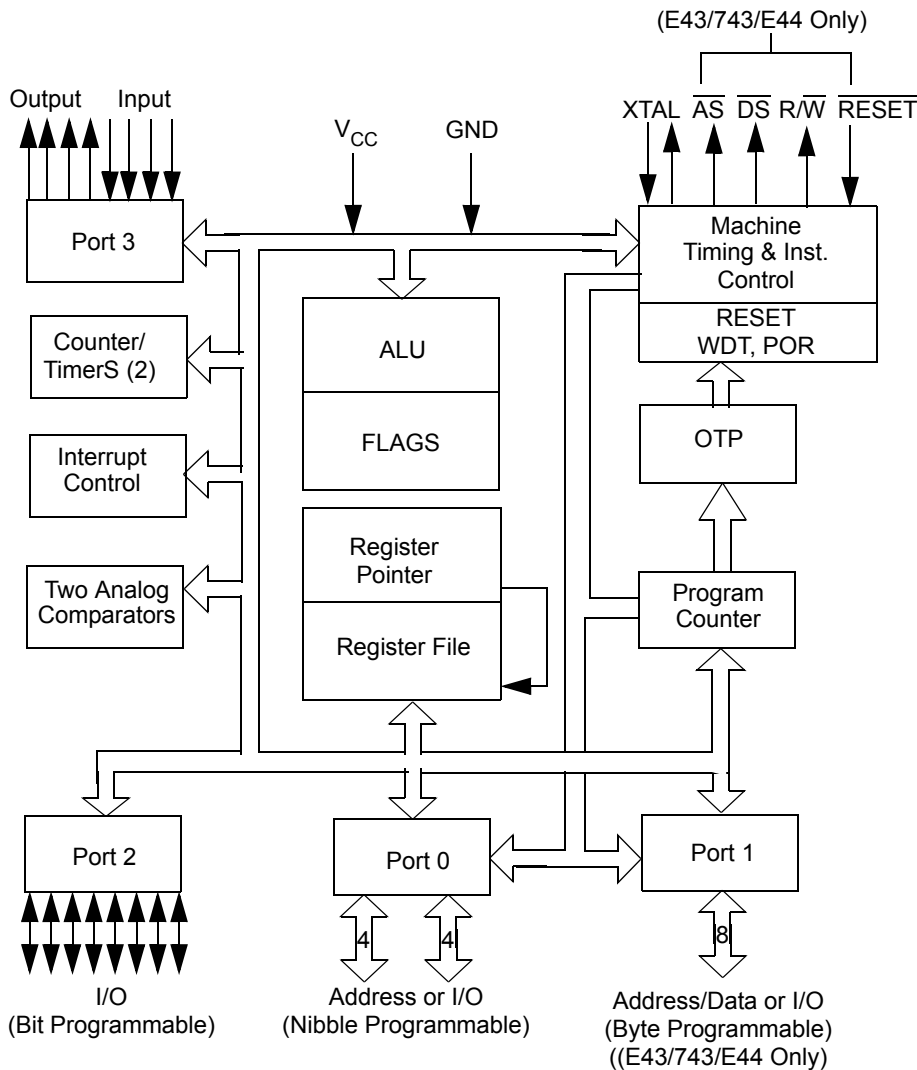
(E43/743/E44 Only)

Output Input

$V_{CC}$

GND

XTAL $\overline{AS}$ $\overline{DS}$ R/$\overline{W}$ $\overline{RESET}$

Port 3

Machine Timing & Inst. Control

RESET WDT, POR

Counter/ TimerS (2)

ALU

FLAGS

Interrupt Control

OTP

Register Pointer

Register File

Two Analog Comparators

Program Counter

Port 2

Port 0

Port 1

4

4

8

I/O (Bit Programmable)

Address or I/O (Nibble Programmable)

Address/Data or I/O (Byte Programmable) ((E43/743/E44 Only)